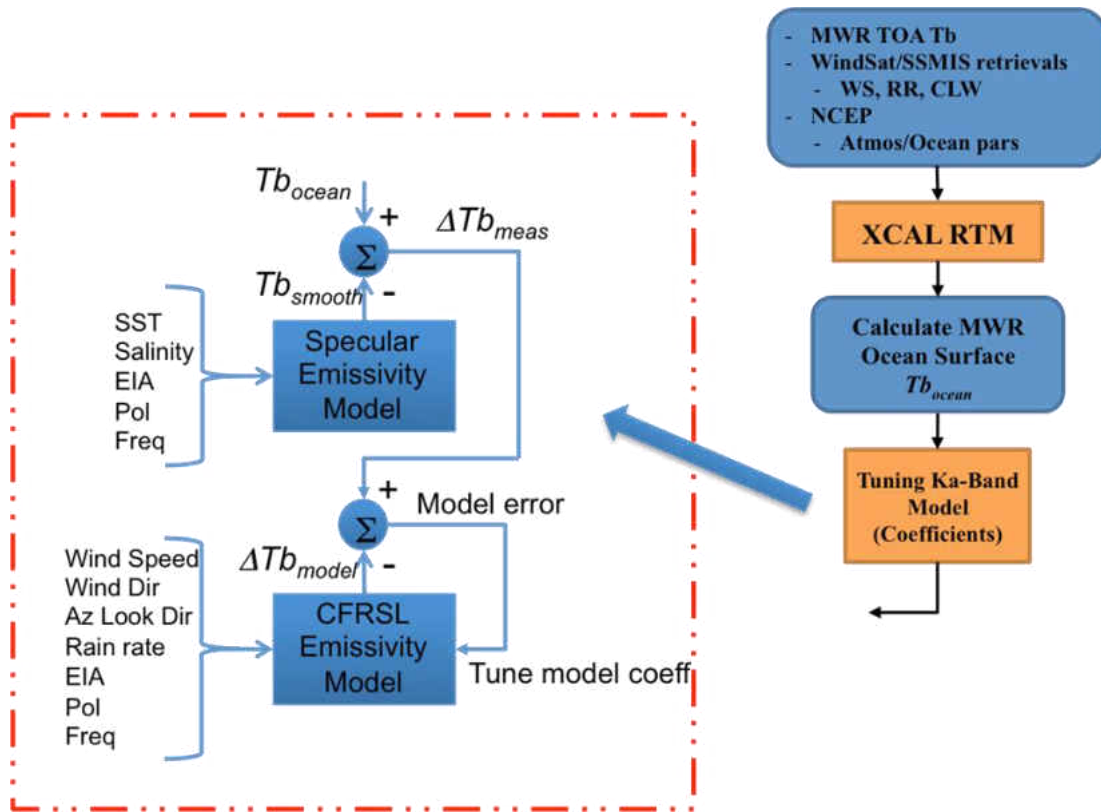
$Tb_{ocean}$
+
$\Delta Tb_{meas}$
$\Sigma$
$Tb_{smooth}$
-

SST
Salinity
EIA
Pol
Freq

Specular Emissivity Model

+
Model error
$\Sigma$
$\Delta Tb_{model}$
-

Wind Speed
Wind Dir
Az Look Dir
Rain rate
EIA
Pol
Freq

CFRSL Emissivity Model

Tune model coeff

- MWR TOA Tb
- WindSat/SSMIS retrievals
  - WS, RR, CLW
- NCEP
  - Atmos/Ocean pars

XCAL RTM

Calculate MWR Ocean Surface $Tb_{ocean}$

Tuning Ka-Band Model (Coefficients)